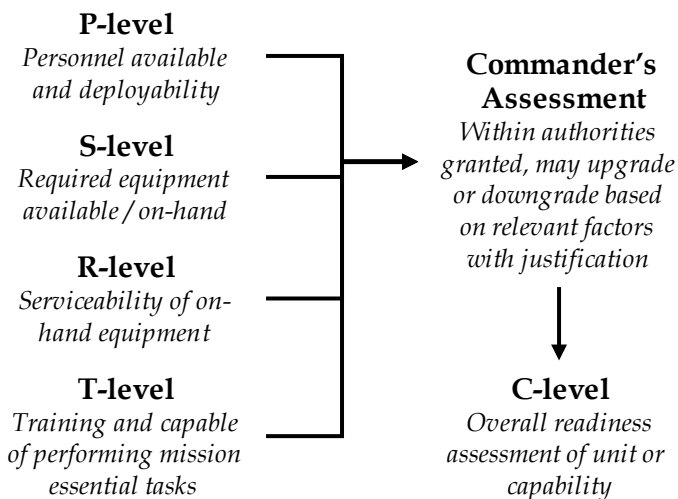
P-level
Personnel available and deployability

S-level
Required equipment available / on-hand

R-level
Serviceability of on-hand equipment

T-level
Training and capable of performing mission essential tasks

Commander's Assessment
Within authorities granted, may upgrade or downgrade based on relevant factors with justification

C-level
Overall readiness assessment of unit or capability